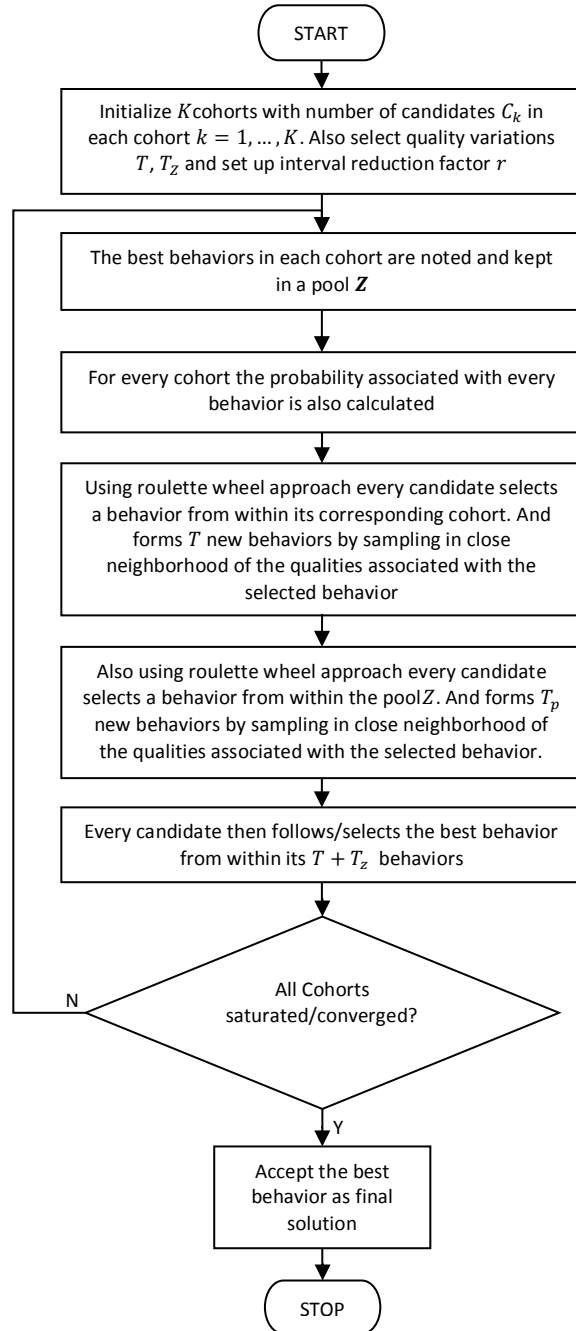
START

Initialize $K$cohorts with number of candidates $C_k$ in each cohort $k = 1, \dots, K$. Also select quality variations $T$, $T_Z$ and set up interval reduction factor $r$

The best behaviors in each cohort are noted and kept in a pool $\boldsymbol{Z}$

For every cohort the probability associated with every behavior is also calculated

Using roulette wheel approach every candidate selects a behavior from within its corresponding cohort. And forms $T$ new behaviors by sampling in close neighborhood of the qualities associated with the selected behavior

Also using roulette wheel approach every candidate selects a behavior from within the pool$Z$. And forms $T_p$ new behaviors by sampling in close neighborhood of the qualities associated with the selected behavior.

Every candidate then follows/selects the best behavior from within its $T + T_z$ behaviors

N

All Cohorts saturated/converged?

Y

Accept the best behavior as final solution

STOP